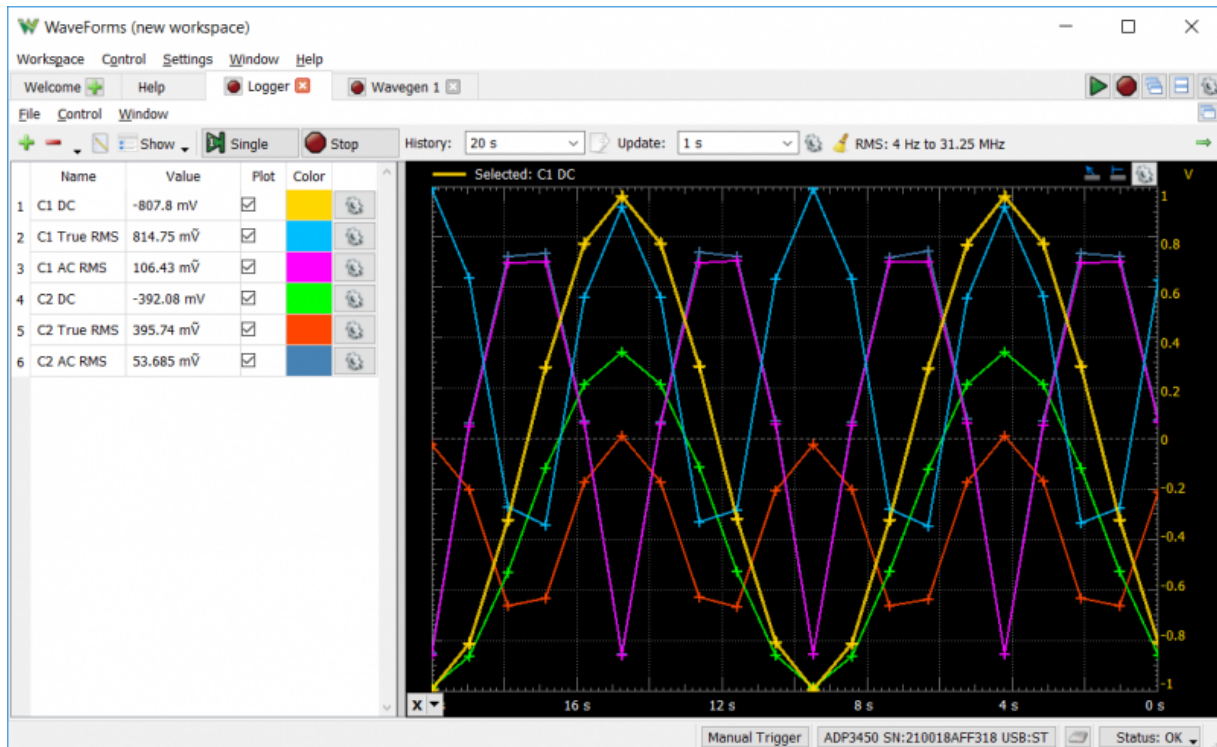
WaveForms (new workspace)

Workspace Control Settings Window Help

Welcome Help Logger Wavegen 1

File Control Window

Show Single Stop History: 20 s Update: 1 s RMS: 4 Hz to 31.25 MHz

| | Name | Value | Plot | Color |
|---|---|---|---|---|
| 1 | C1 DC | -807.8 mV | ☑ | |
| 2 | C1 True RMS | 814.75 mV̄ | ☑ | |
| 3 | C1 AC RMS | 106.43 mV̄ | ☑ | |
| 4 | C2 DC | -392.08 mV | ☑ | |
| 5 | C2 True RMS | 395.74 mV̄ | ☑ | |
| 6 | C2 AC RMS | 53.685 mV̄ | ☑ | |

Selected: C1 DC

V
1
0.8
0.6
0.4
0.2
0
-0.2
-0.4
-0.6
-0.8
-1

X 16 s 12 s 8 s 4 s 0 s

Manual Trigger ADP3450 SN:210018AFF318 USB:ST Status: OK